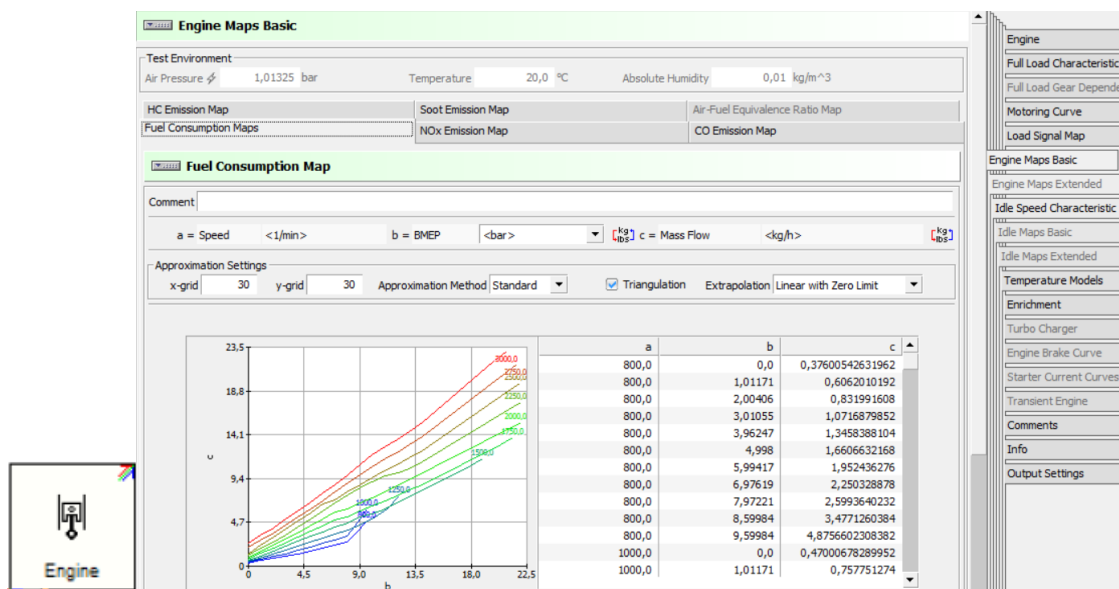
Engine Maps Basic

Test Environment
Air Pressure 1,01325 bar Temperature 20,0 °C Absolute Humidity 0,01 kg/m^3

HC Emission Map
Soot Emission Map
Air-Fuel Equivalence Ratio Map
Fuel Consumption Maps
NOx Emission Map
CO Emission Map

Fuel Consumption Map

Comment

a = Speed <1/min> b = BMEP <bar> $[\frac{kg}{lbs}]$ c = Mass Flow <kg/h> $[\frac{kg}{lbs}]$

Approximation Settings
x-grid 30 y-grid 30 Approximation Method Standard Triangulation Extrapolation Linear with Zero Limit

23,5
18,8
14,1
9,4
4,7
0
c
0 4,5 9,0 13,5 18,0 22,5
b
3000,0
2750,0
2500,0
2250,0
2000,0
1750,0
1500,0
1250,0
1000,0
800,0

| a | b | c |
|---|---|---|
| 800,0 | 0,0 | 0,37600542631962 |
| 800,0 | 1,01171 | 0,6062010192 |
| 800,0 | 2,00406 | 0,831991608 |
| 800,0 | 3,01055 | 1,0716879852 |
| 800,0 | 3,96247 | 1,3458388104 |
| 800,0 | 4,998 | 1,6606632168 |
| 800,0 | 5,99417 | 1,952436276 |
| 800,0 | 6,97619 | 2,250328878 |
| 800,0 | 7,97221 | 2,5993640232 |
| 800,0 | 8,59984 | 3,4771260384 |
| 800,0 | 9,59984 | 4,8756602308382 |
| 1000,0 | 0,0 | 0,47000678289952 |
| 1000,0 | 1,01171 | 0,757751274 |

Engine

Engine
Full Load Characteristic
Full Load Gear Depende
Motoring Curve
Load Signal Map
Engine Maps Basic
Engine Maps Extended
Idle Speed Characteristic
Idle Maps Basic
Idle Maps Extended
Temperature Models
Enrichment
Turbo Charger
Engine Brake Curve
Starter Current Curves
Transient Engine
Comments
Info
Output Settings